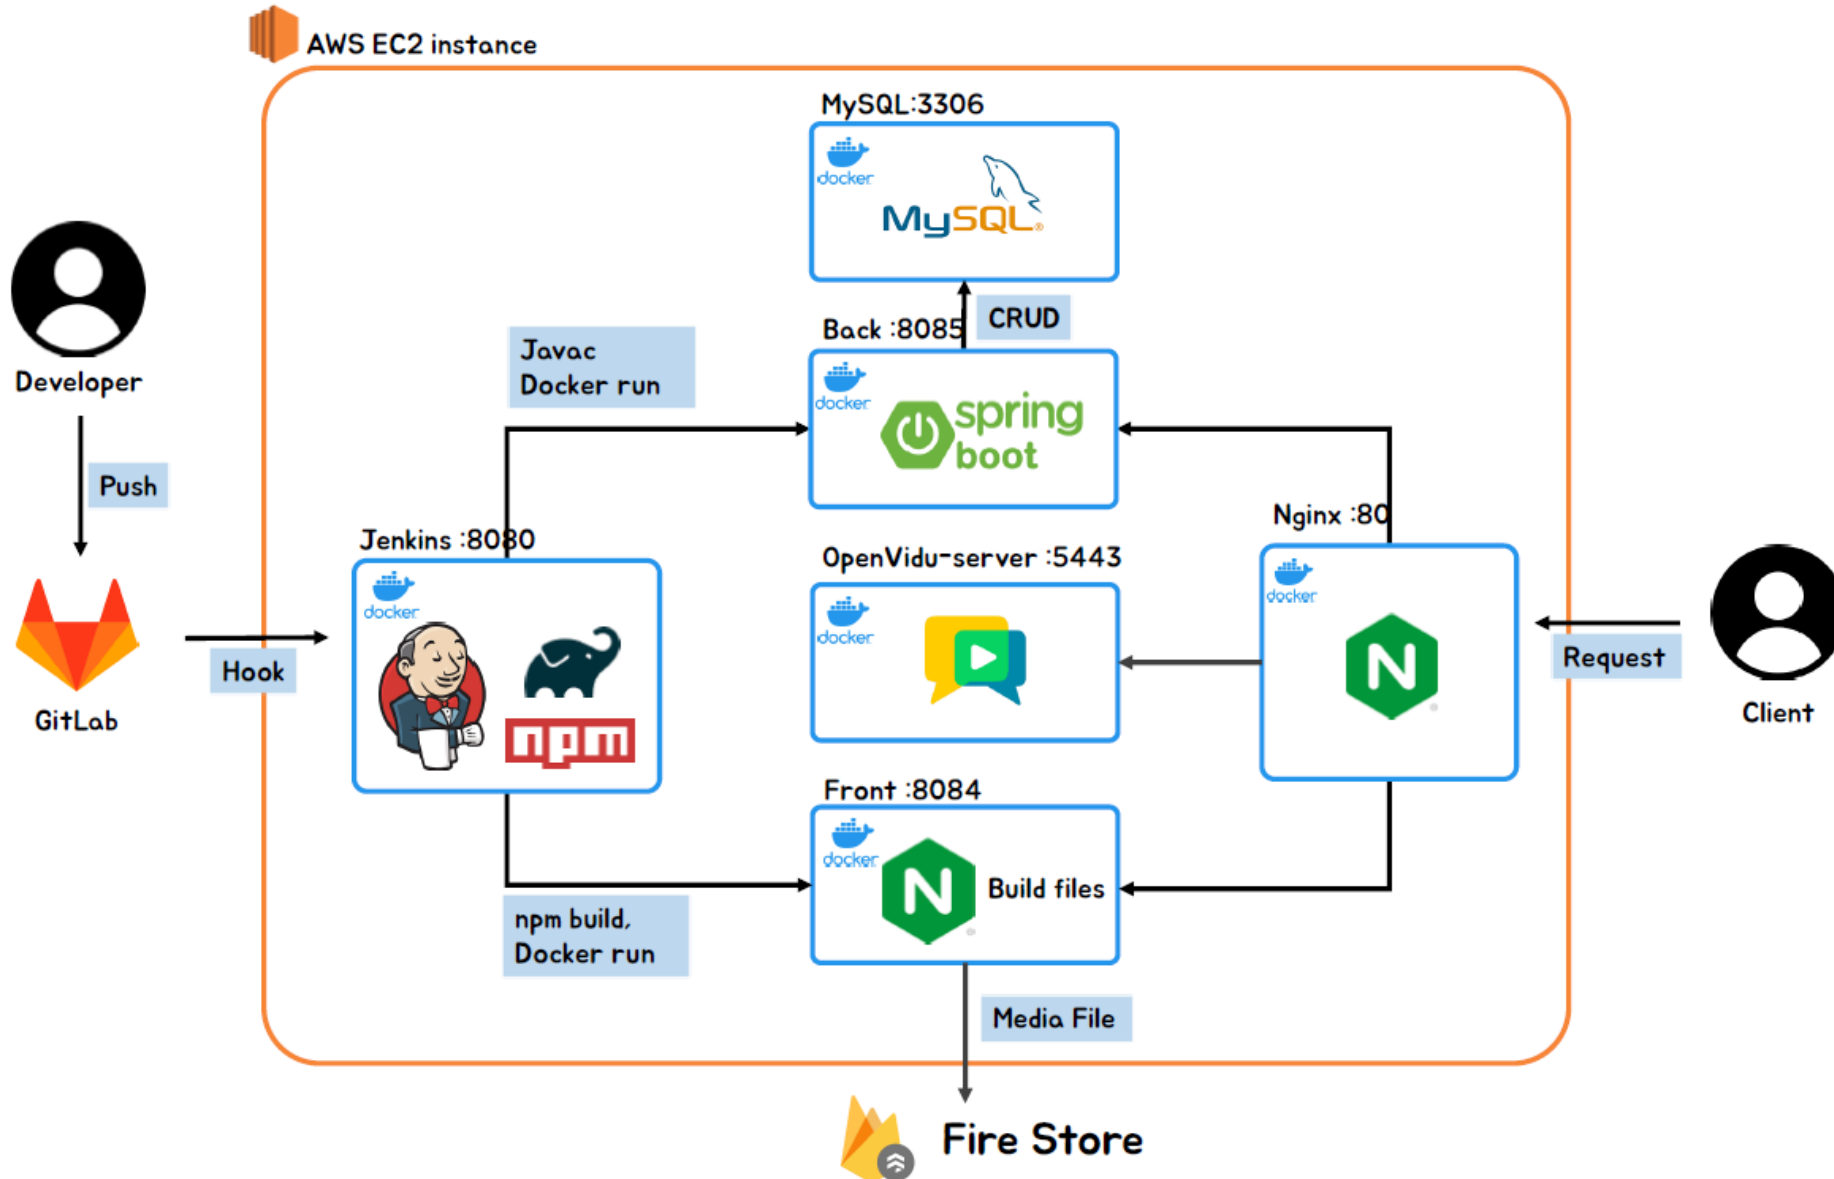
AWS EC2 instance

MySQL:3306

docker

MySQL

Developer

Push

GitLab

Hook

Javac
Docker run

Back :8085

CRUD

docker

spring boot

Jenkins :8080

docker

npm

OpenVidu-server :5443

docker

Nginx :80

docker

N

Request

Client

Front :8084

docker

N

Build files

npm build,
Docker run

Media File

Fire Store